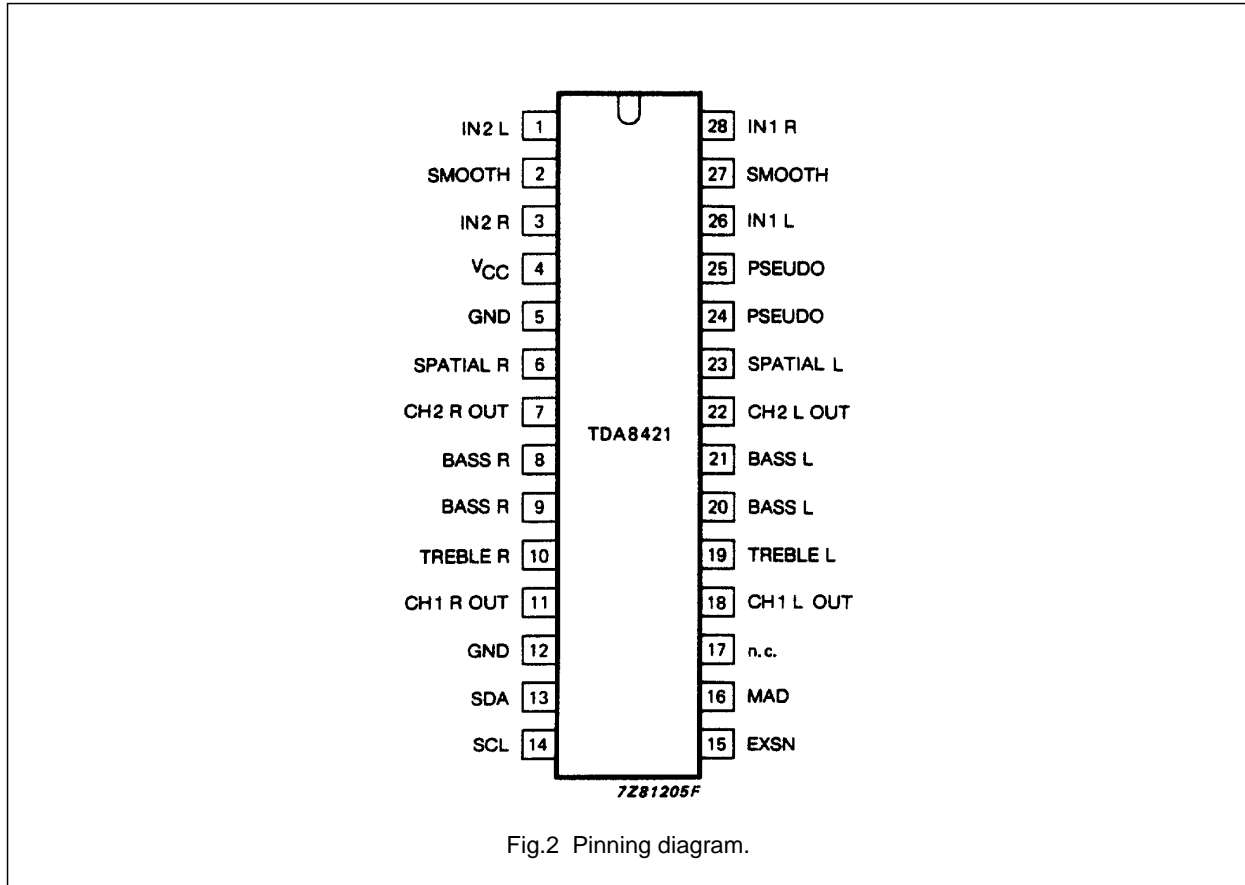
IN2 L 1
SMOOTH 2
IN2 R 3
$V_{CC}$ 4
GND 5
SPATIAL R 6
CH2 R OUT 7
BASS R 8
BASS R 9
TREBLE R 10
CH1 R OUT 11
GND 12
SDA 13
SCL 14

28 IN1 R
27 SMOOTH
26 IN1 L
25 PSEUDO
24 PSEUDO
23 SPATIAL L
22 CH2 L OUT
21 BASS L
20 BASS L
19 TREBLE L
18 CH1 L OUT
17 n.c.
16 MAD
15 EXSN

TDA8421

7Z81205F

Fig.2 Pinning diagram.